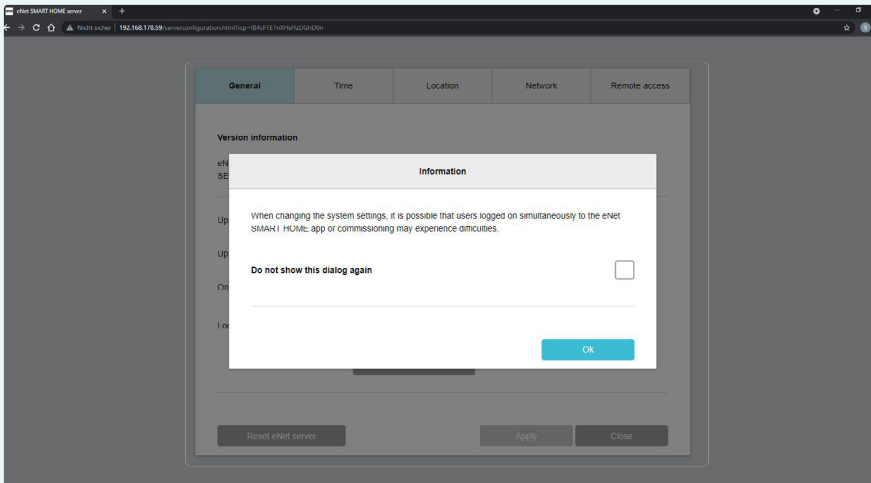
eNet SMART HOME server × +

Nicht sicher | 192.168.178.59/serverconfiguration.html?cp=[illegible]

General
Time
Location
Network
Remote access

Version information

eN
SE

Up

Up

On

I o

Information

When changing the system settings, it is possible that users logged on simultaneously to the eNet SMART HOME app or commissioning may experience difficulties.

Do not show this dialog again

Ok

Reset eNet server
Apply
Close